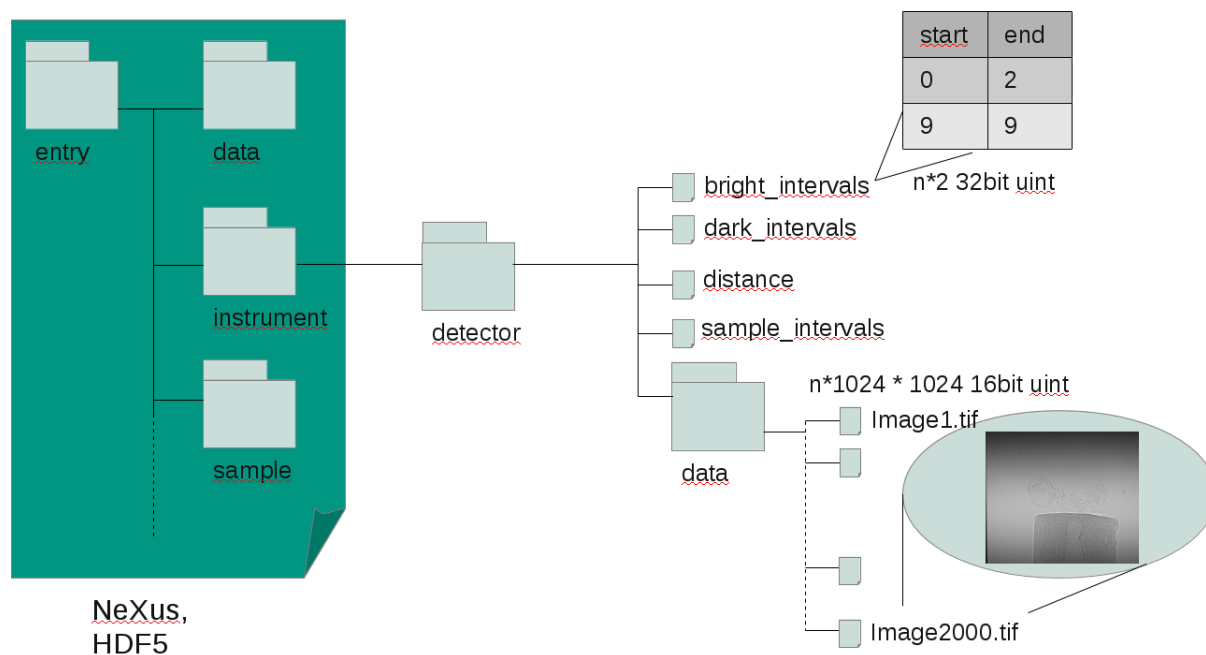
entry

data

instrument

sample

NeXus,
HDF5

detector

| start | end |
|---|---|
| 0 | 2 |
| 9 | 9 |

bright_intervals

n*2 32bit uint

dark_intervals

distance

sample_intervals

n*1024 * 1024 16bit uint

data

Image1.tif

Image2000.tif